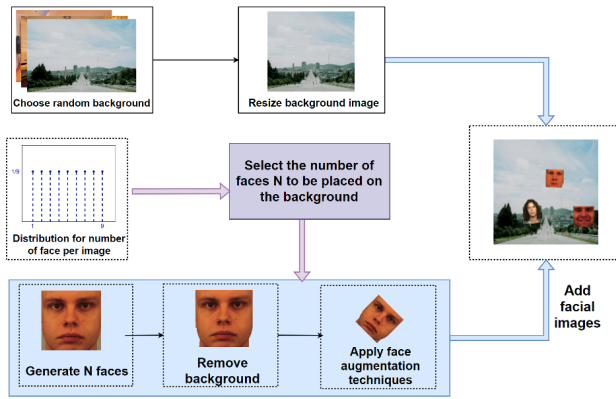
Choose random background

Resize background image

1/9

1

9

Distribution for number of face per image

Select the number of faces N to be placed on the background

Add facial images

Generate N faces

Remove background

Apply face augmentation techniques